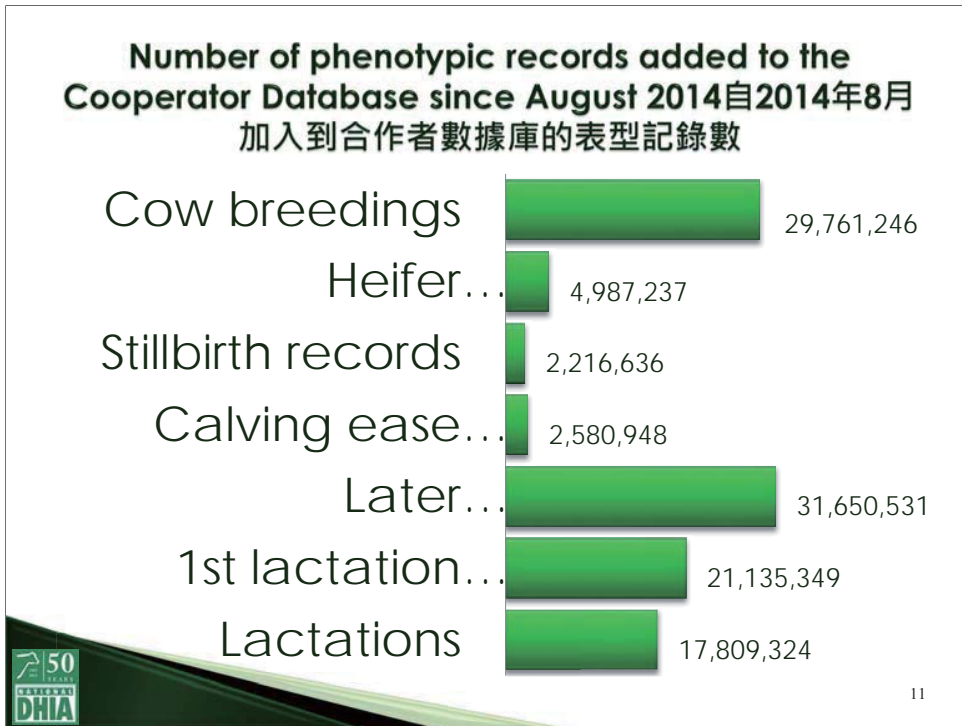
Number of phenotypic records added to the Cooperator Database since August 2014自2014年8月加入到合作者數據庫的表型記錄數

| | |
|---|---|
| Cow breedings | 29,761,246 |
| Heifer… | 4,987,237 |
| Stillbirth records | 2,216,636 |
| Calving ease… | 2,580,948 |
| Later… | 31,650,531 |
| 1st lactation… | 21,135,349 |
| Lactations | 17,809,324 |

50 YEARS NATIONAL DHIA

11